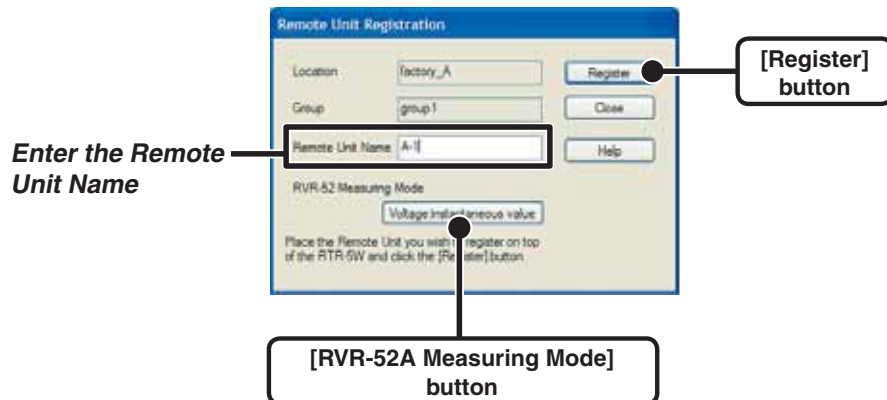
Remote Unit Registration

Location factory_A

Group group1

Remote Unit Name A-1

RVR-52 Measuring Mode

Voltage instantaneous value

Place the Remote Unit you wish to register on top of the RTR-5W and click the [Register] button

Register

Close

Help

[Register] button

Enter the Remote Unit Name

[RVR-52A Measuring Mode] button